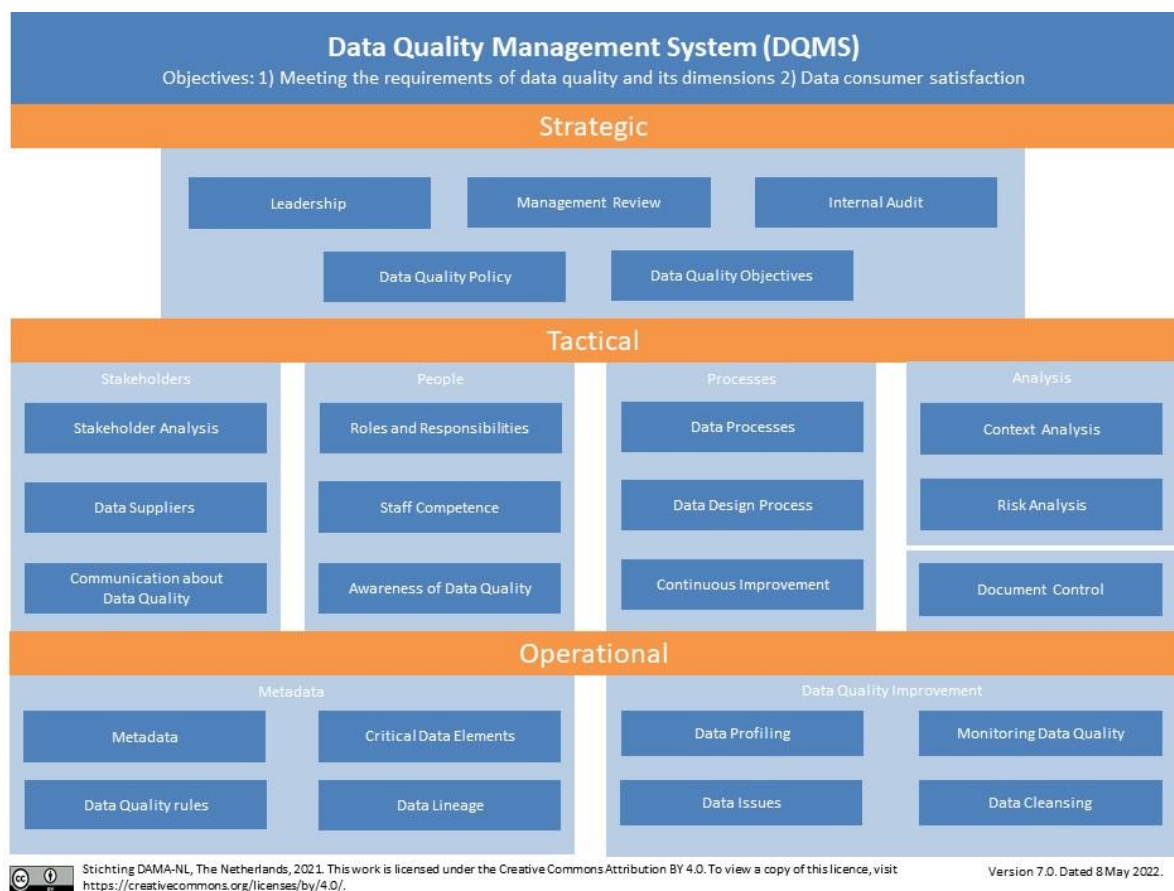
Data Quality Management System (DQMS)

Objectives: 1) Meeting the requirements of data quality and its dimensions 2) Data consumer satisfaction

Strategic

Leadership

Management Review

Internal Audit

Data Quality Policy

Data Quality Objectives

Tactical

Stakeholders

Stakeholder Analysis

Data Suppliers

Communication about Data Quality

People

Roles and Responsibilities

Staff Competence

Awareness of Data Quality

Processes

Data Processes

Data Design Process

Continuous Improvement

Analysis

Context Analysis

Risk Analysis

Document Control

Operational

Metadata

Metadata

Critical Data Elements

Data Quality rules

Data Lineage

Data Quality Improvement

Data Profiling

Monitoring Data Quality

Data Issues

Data Cleansing

Stichting DAMA-NL, The Netherlands, 2021. This work is licensed under the Creative Commons Attribution BY 4.0. To view a copy of this licence, visit https://creativecommons.org/licenses/by/4.0/.

Version 7.0. Dated 8 May 2022.